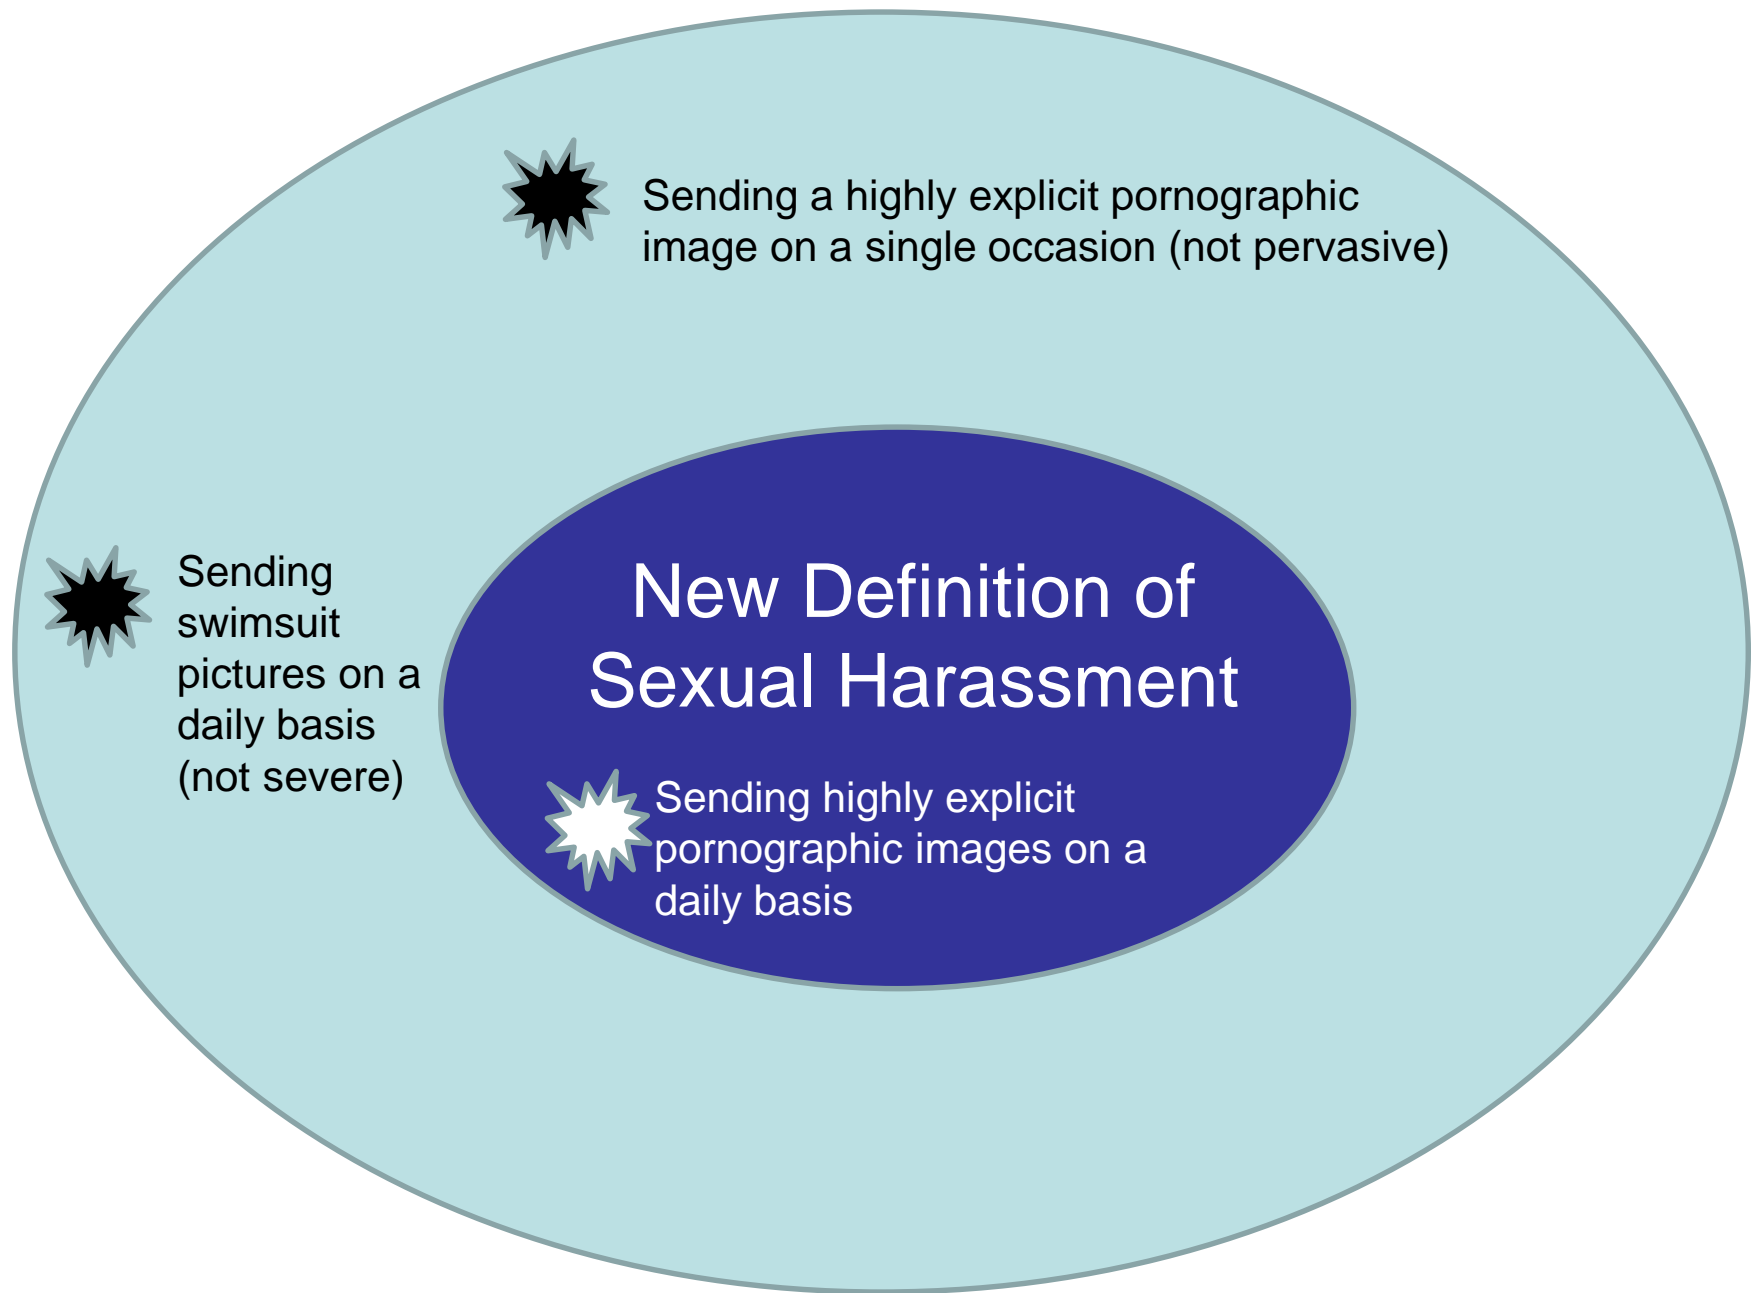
Sending a highly explicit pornographic image on a single occasion (not pervasive)

Sending swimsuit pictures on a daily basis (not severe)

New Definition of Sexual Harassment

Sending highly explicit pornographic images on a daily basis